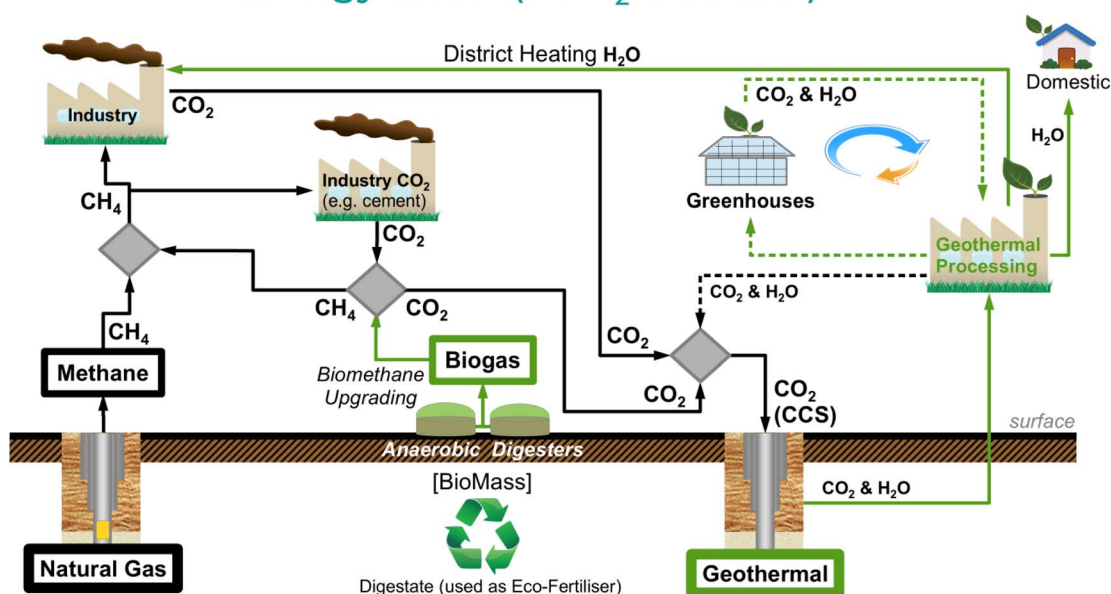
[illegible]

District Heating $H_2O$

Domestic

Industry

$CO_2$

$CO_2$ & $H_2O$

$H_2O$

Industry $CO_2$ (e.g. cement)

$CH_4$

Greenhouses

$CO_2$

Geothermal Processing

$CH_4$

$CO_2$

$CO_2$ & $H_2O$

$CH_4$

$CO_2$

Methane

Biogas

$CO_2$

Biomethane Upgrading

$CO_2$ (CCS)

surface

Anaerobic Digesters

[BioMass]

$CO_2$ & $H_2O$

Natural Gas

Digestate (used as Eco-Fertiliser)

Geothermal